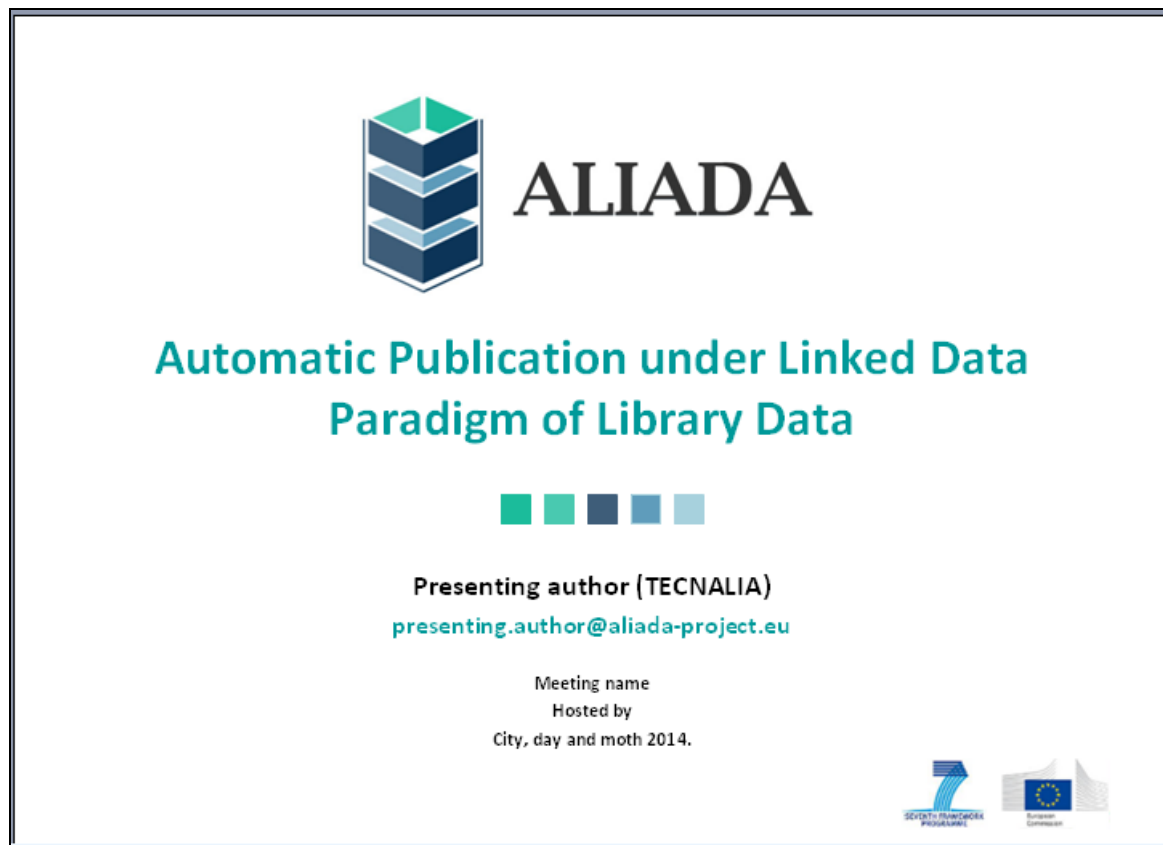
ALIADA

Automatic Publication under Linked Data Paradigm of Library Data

Presenting author (TECNALIA)
presenting.author@aliada-project.eu

Meeting name
Hosted by
City, day and moth 2014.

SEVENTH FRAMEWORK PROGRAMME

European Commission